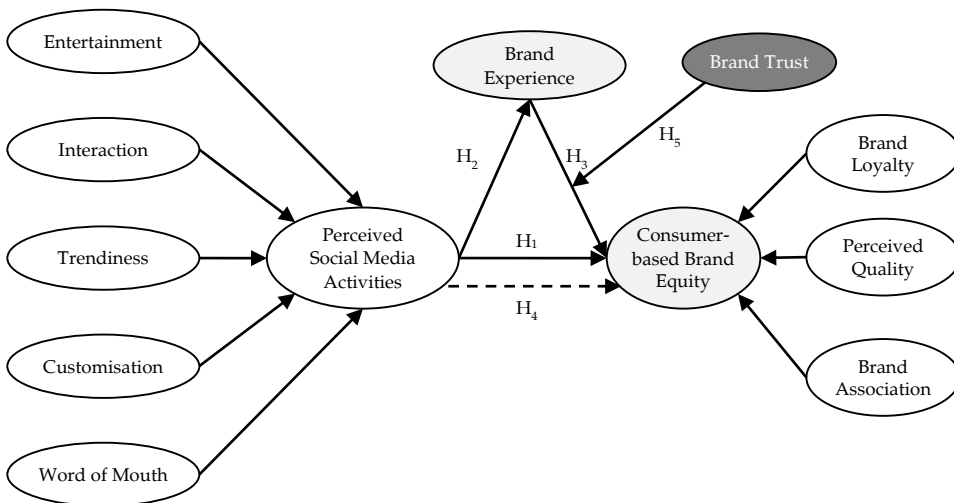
Entertainment

Interaction

Trendiness

Customisation

Word of Mouth

Perceived Social Media Activities

Brand Experience

Brand Trust

$H_2$

$H_3$

$H_5$

$H_1$

$H_4$

Consumer-based Brand Equity

Brand Loyalty

Perceived Quality

Brand Association